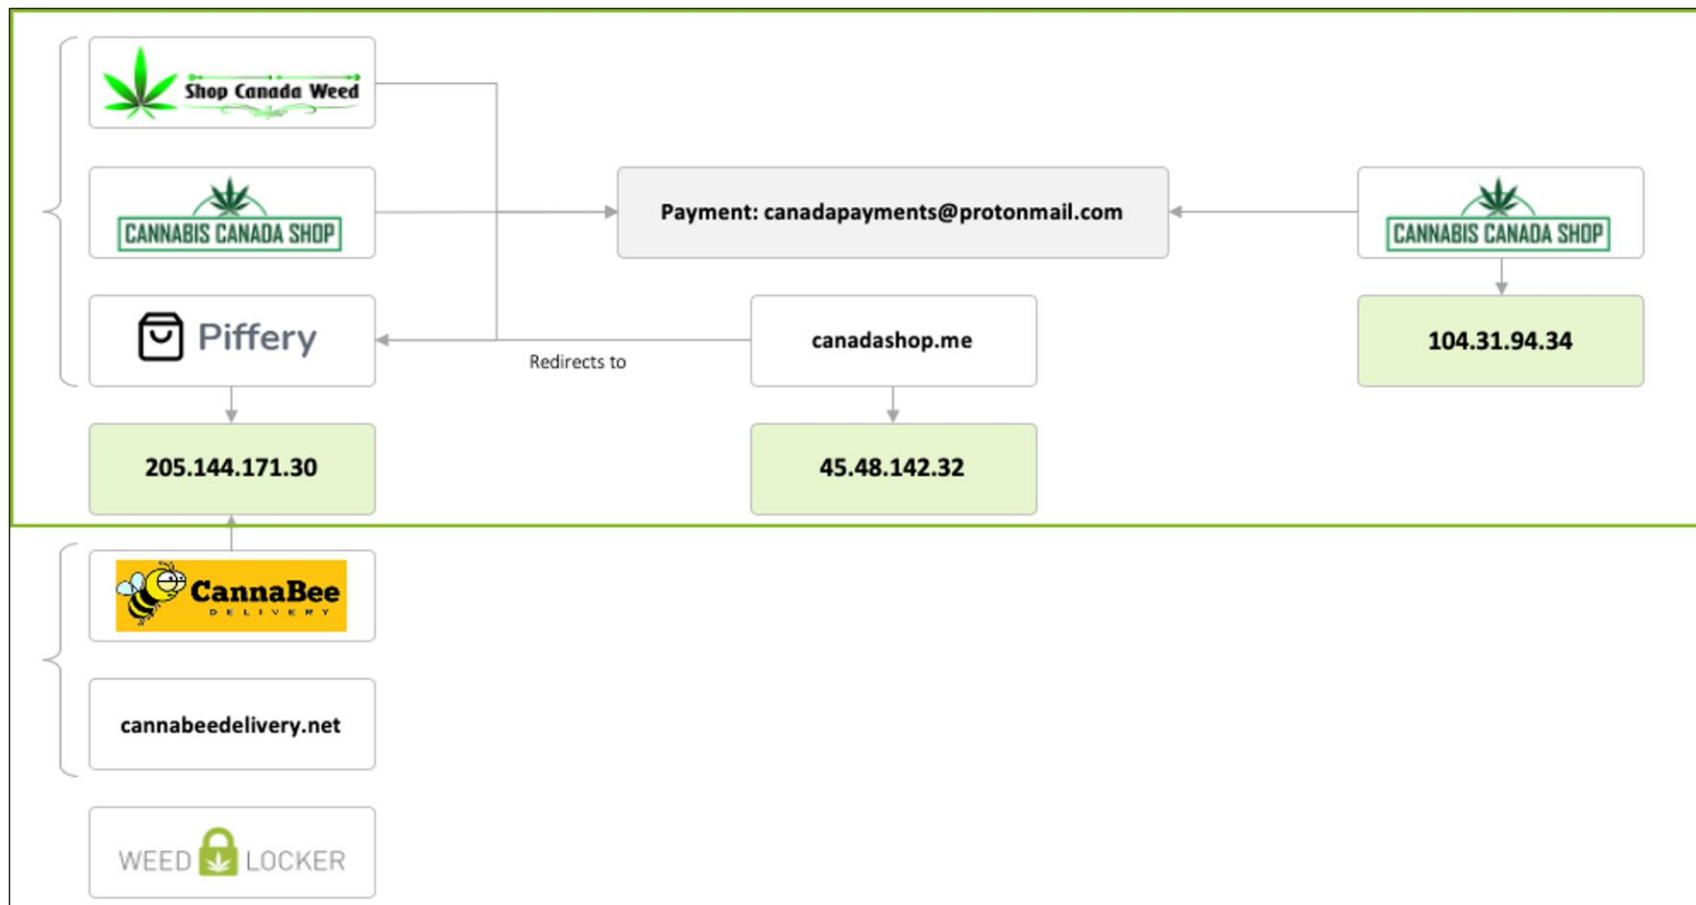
Shop Canada Weed

CANNABIS CANADA SHOP

Payment: canadapayments@protonmail.com

CANNABIS CANADA SHOP

Piffery

Redirects to

canadashop.me

104.31.94.34

205.144.171.30

45.48.142.32

CannaBee DELIVERY

cannabeedelivery.net

WEED LOCKER